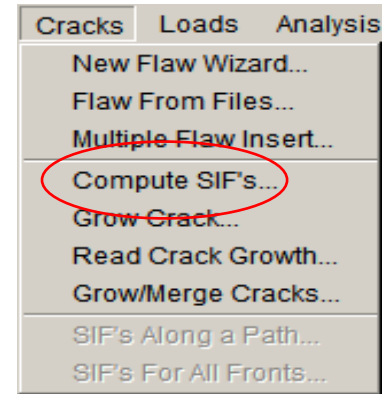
Cracks Loads Analysis

New Flaw Wizard...
Flaw From Files...
Multiple Flaw Insert...
Compute SIF's...
Grow Crack...
Read Crack Growth...
Grow/Merge Cracks...
SIF's Along a Path...
SIF's For All Fronts...